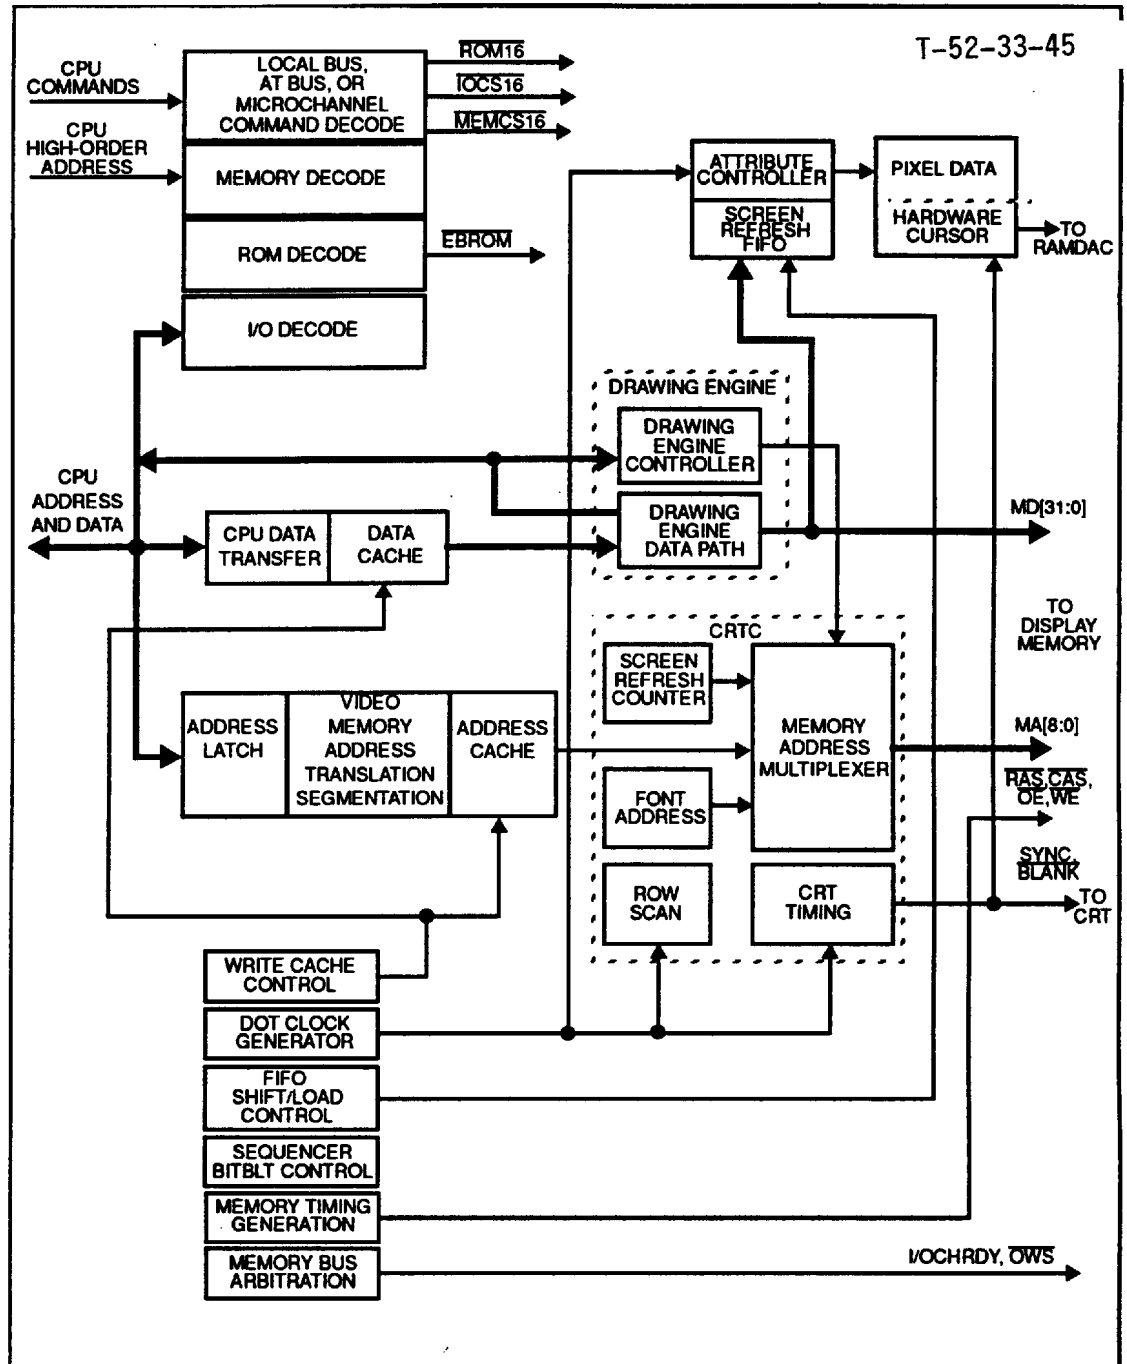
T-52-33-45

CPU COMMANDS

CPU HIGH-ORDER ADDRESS

LOCAL BUS, AT BUS, OR MICROCHANNEL COMMAND DECODE

$\overline{ROM16}$

$\overline{IOCS16}$

$\overline{MEMCS16}$

MEMORY DECODE

ROM DECODE

$\overline{EBROM}$

I/O DECODE

ATTRIBUTE CONTROLLER

SCREEN REFRESH FIFO

PIXEL DATA

HARDWARE CURSOR

TO RAMDAC

DRAWING ENGINE

DRAWING ENGINE CONTROLLER

DRAWING ENGINE DATA PATH

CPU ADDRESS AND DATA

CPU DATA TRANSFER

DATA CACHE

MD[31:0]

TO DISPLAY MEMORY

CRTC

SCREEN REFRESH COUNTER

MEMORY ADDRESS MULTIPLEXER

ADDRESS LATCH

VIDEO MEMORY ADDRESS TRANSLATION SEGMENTATION

ADDRESS CACHE

MA[8:0]

$\overline{RAS}$,$\overline{CAS}$, $\overline{OE}$,$\overline{WE}$

FONT ADDRESS

SYNC, BLANK

ROW SCAN

CRT TIMING

TO CRT

WRITE CACHE CONTROL

DOT CLOCK GENERATOR

FIFO SHIFT/LOAD CONTROL

SEQUENCER BITBLT CONTROL

MEMORY TIMING GENERATION

MEMORY BUS ARBITRATION

I/OCHRDY, $\overline{OWS}$